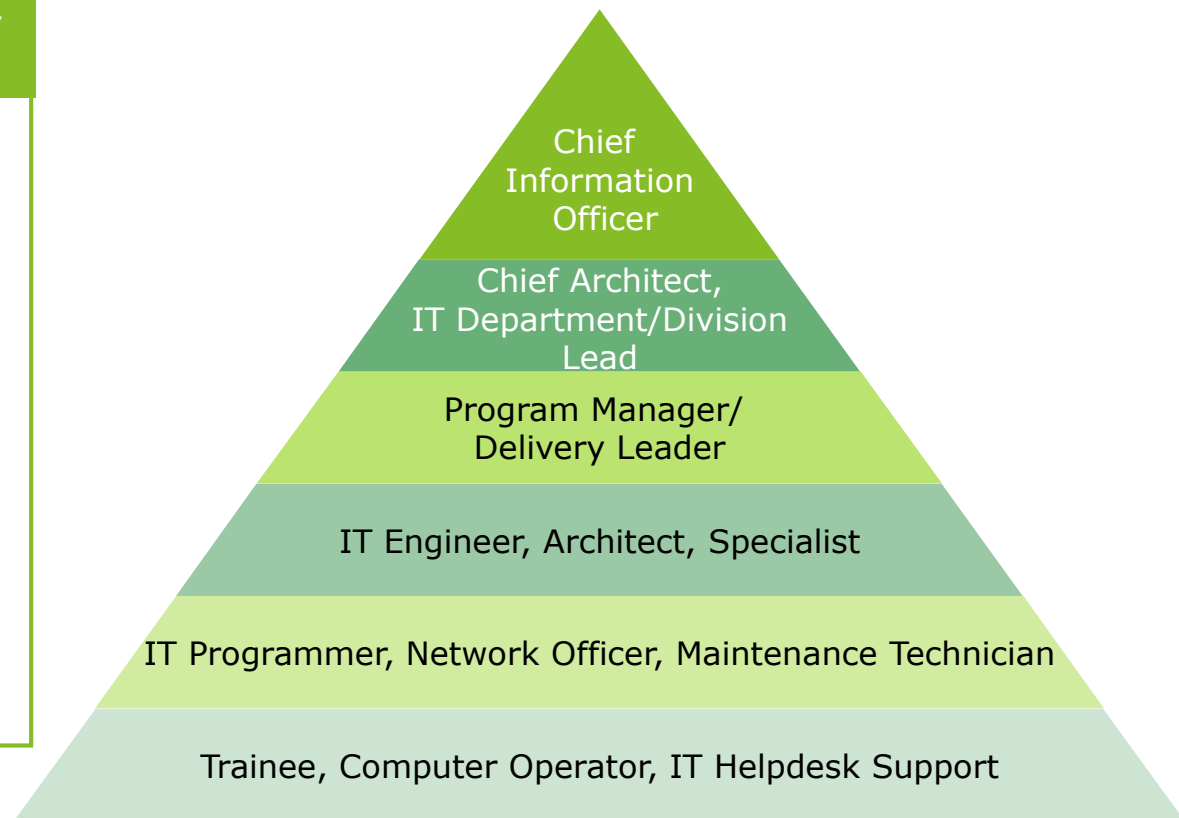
Chief Information Officer

Chief Architect, IT Department/Division Lead

Program Manager/ Delivery Leader

IT Engineer, Architect, Specialist

IT Programmer, Network Officer, Maintenance Technician

Trainee, Computer Operator, IT Helpdesk Support